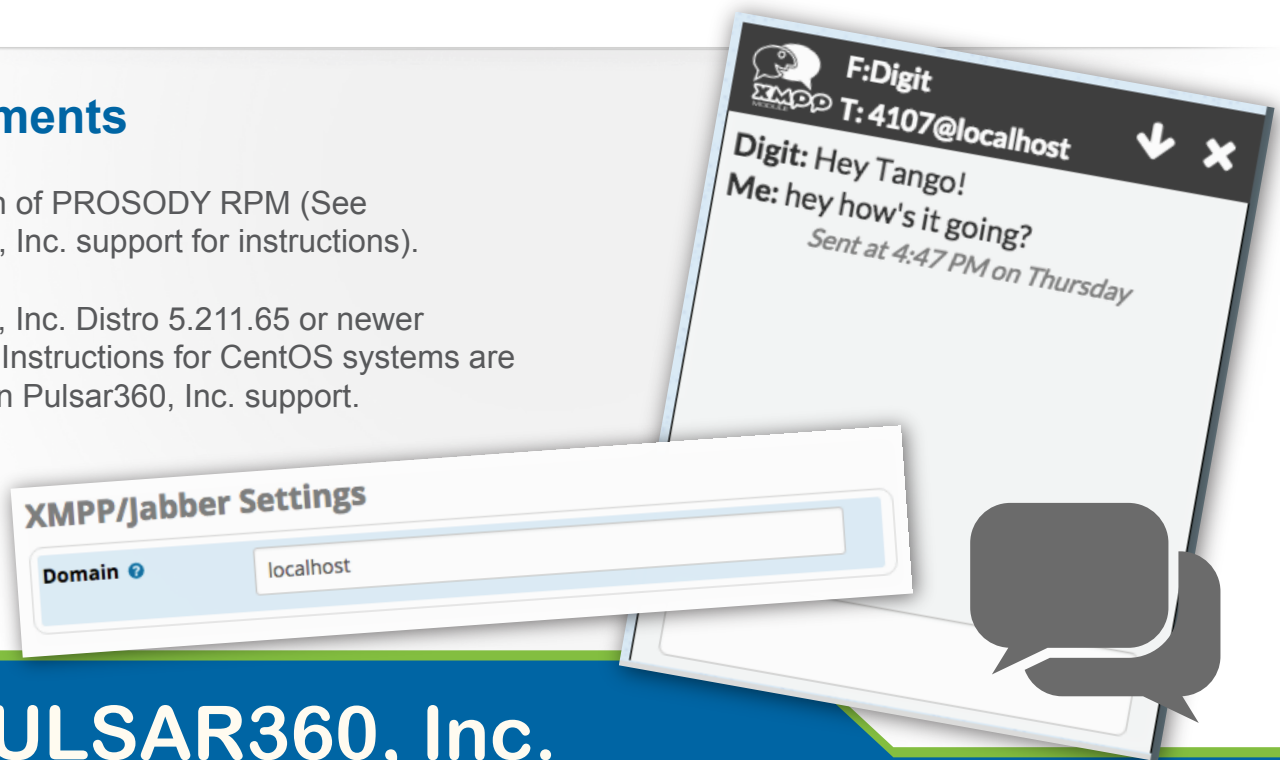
ments

n of PROSODY RPM (See
, Inc. support for instructions).

, Inc. Distro 5.211.65 or newer
Instructions for CentOS systems are
n Pulsar360, Inc. support.

XMPP/Jabber Settings

Domain

localhost

XMPP MODULE

F:Digit

T: 4107@localhost

Digit: Hey Tango!

Me: hey how's it going?

Sent at 4:47 PM on Thursday

ULSAR360, Inc.